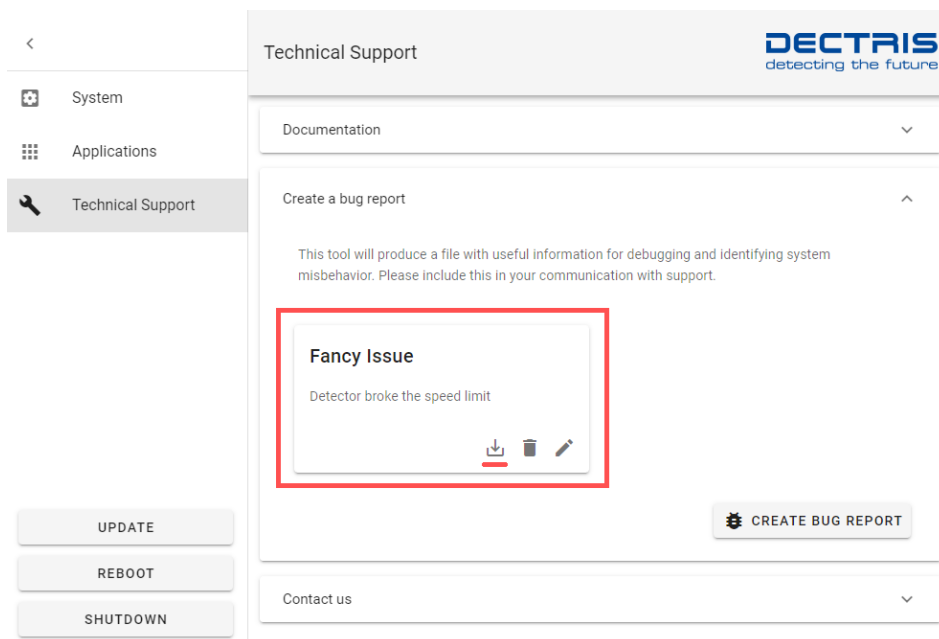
System

Applications

Technical Support

UPDATE

REBOOT

SHUTDOWN

Technical Support

DECTRIS
detecting the future

Documentation

Create a bug report

This tool will produce a file with useful information for debugging and identifying system misbehavior. Please include this in your communication with support.

Fancy Issue

Detector broke the speed limit

CREATE BUG REPORT

Contact us